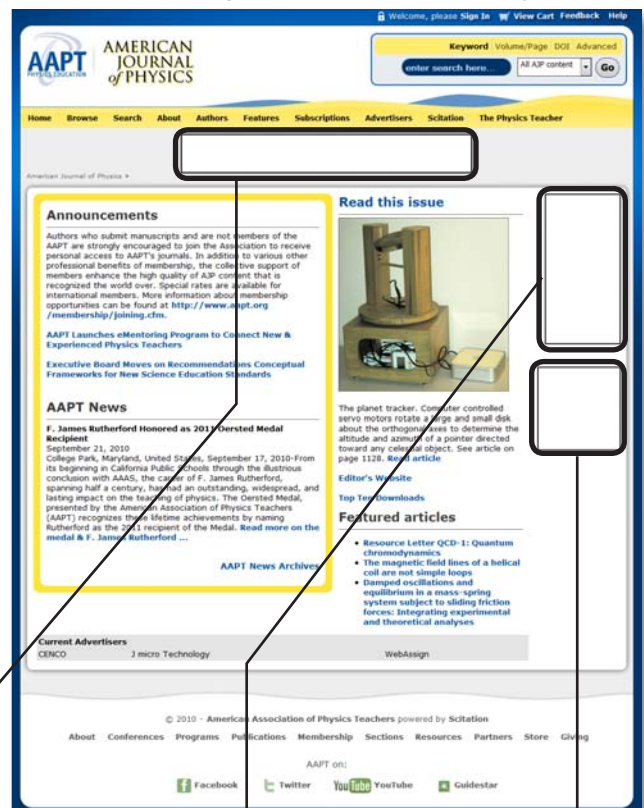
Welcome, please Sign In View Cart Feedback Help

AAPT PHYSICS EDUCATION

AMERICAN JOURNAL of PHYSICS

Keyword Volume/Page DOI Advanced

enter search here... All AJP content Go

Home Browse Search About Authors Features Subscriptions Advertisers Scitation The Physics Teacher

American Journal of Physics

Announcements

Authors who submit manuscripts and are not members of the AAPT are strongly encouraged to join the Association to receive personal access to AAPT's journals. In addition to various other professional benefits of membership, the collective support of members enhance the high quality of AJP content that is recognized the world over. Special rates are available for international members. More information about membership opportunities can be found at http://www.aapt.org/membership/joining.cfm.

AAPT Launches eMentoring Program to Connect New & Experienced Physics Teachers

Executive Board Moves on Recommendations Conceptual Frameworks for New Science Education Standards

AAPT News

F. James Rutherford Honored as 2011 Oersted Medal Recipient

September 21, 2010

College Park, Maryland, United States, September 17, 2010-From its beginning in California Public Schools through the illustrious conclusion with AAAS, the career of F. James Rutherford, spanning half a century, has had an outstanding, widespread, and lasting impact on the teaching of physics. The Oersted Medal, presented by the American Association of Physics Teachers (AAPT) recognizes these lifetime achievements by naming Rutherford as the 2011 recipient of the Medal. Read more on the medal & F. James Rutherford ...

AAPT News Archives

Read this issue

The planet tracker. Computer controlled servo motors rotate a large and small disk about the orthogonal axes to determine the altitude and azimuth of a pointer directed toward any celestial object. See article on page 1128. Read article

Editor's Website

Top Ten Downloads

Featured articles

Resource Letter QCD-1: Quantum chromodynamics

The magnetic field lines of a helical coil are not simple loops

Damped oscillations and equilibrium in a mass-spring system subject to sliding friction forces: Integrating experimental and theoretical analyses

Current Advertisers

CENCO J micro Technology WebAssign

© 2010 - American Association of Physics Teachers powered by Scitation

About Conferences Programs Publications Membership Sections Resources Partners Store Giving

AAPT on:

Facebook Twitter YouTube Guidestar